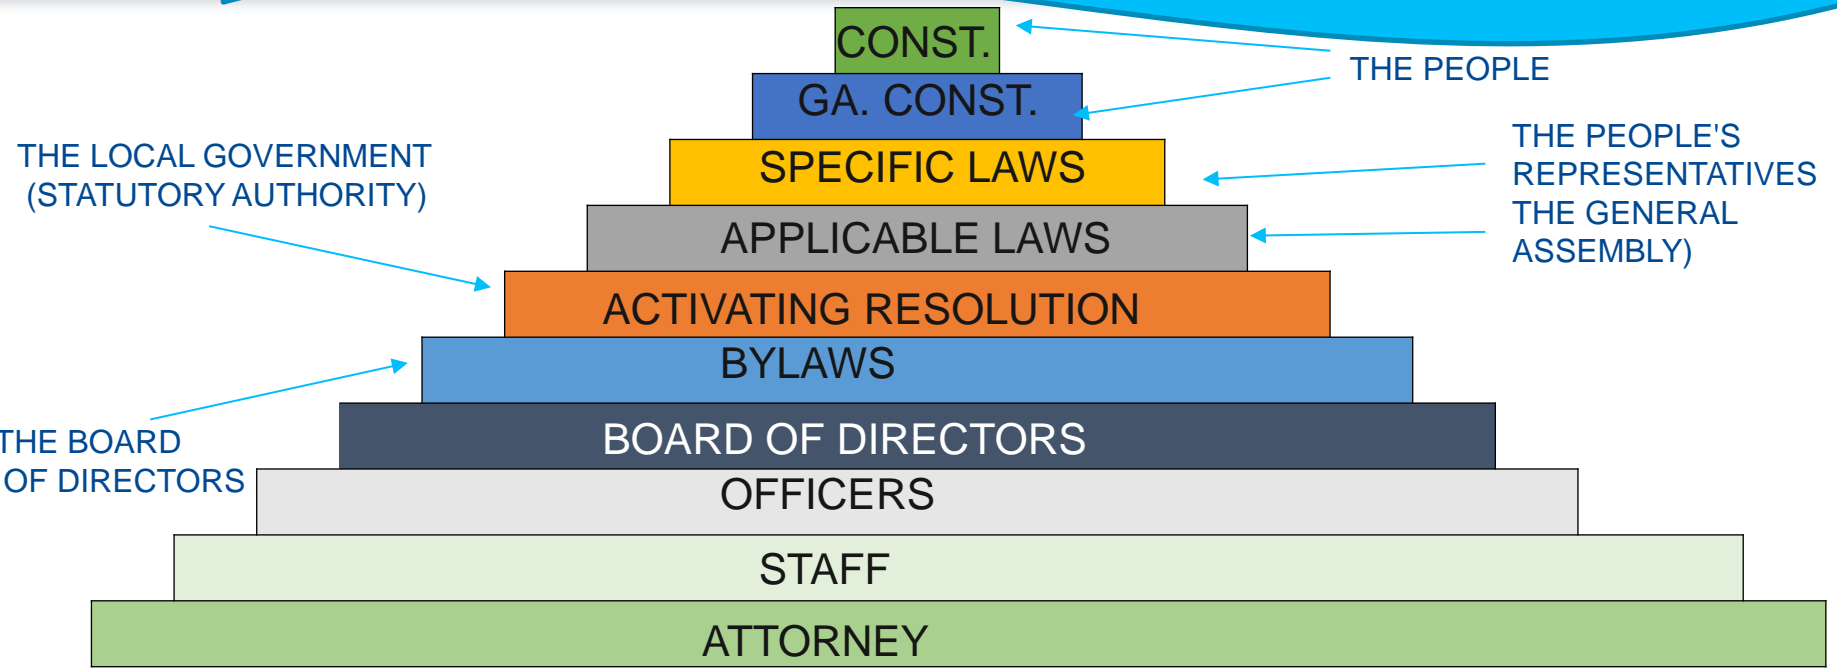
CONST.
GA. CONST.
SPECIFIC LAWS
APPLICABLE LAWS
ACTIVATING RESOLUTION
BYLAWS
BOARD OF DIRECTORS
OFFICERS
STAFF
ATTORNEY

THE PEOPLE

THE PEOPLE'S REPRESENTATIVES THE GENERAL ASSEMBLY)

THE LOCAL GOVERNMENT (STATUTORY AUTHORITY)

THE BOARD OF DIRECTORS